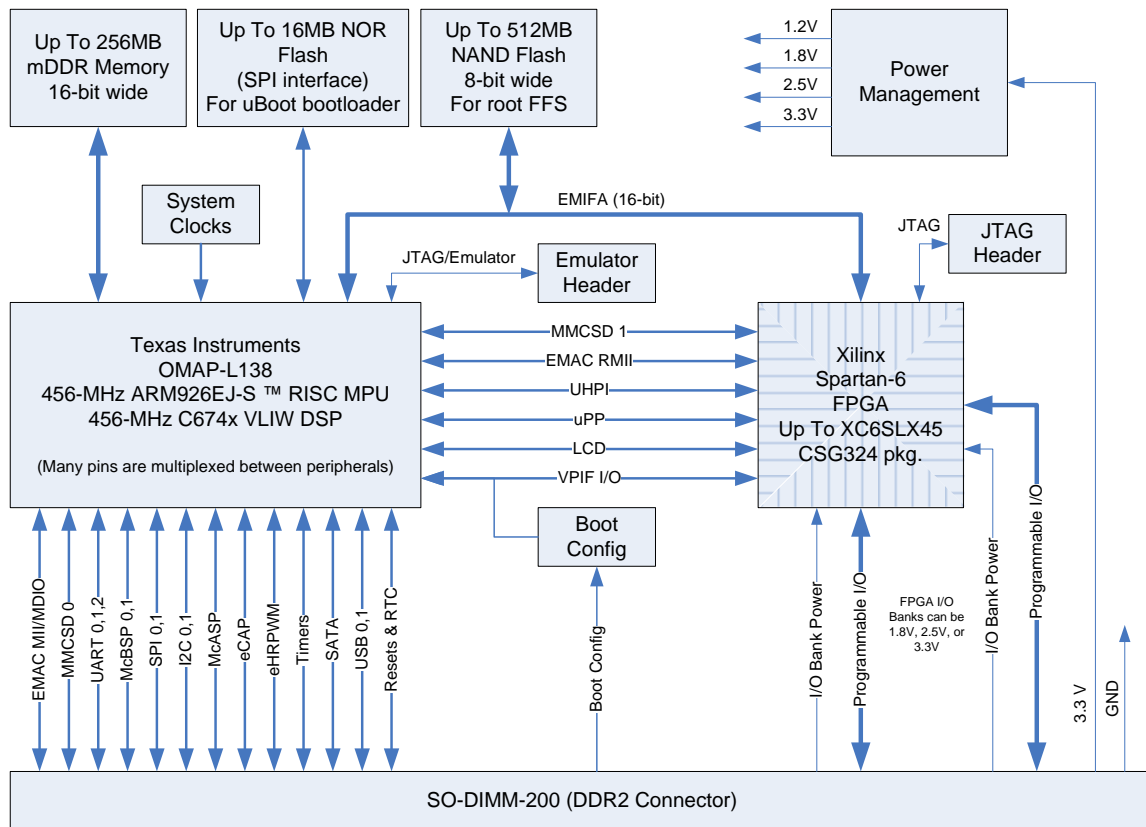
Up To 256MB mDDR Memory 16-bit wide

Up To 16MB NOR Flash (SPI interface) For uBoot bootloader

Up To 512MB NAND Flash 8-bit wide For root FFS

1.2V
1.8V
2.5V
3.3V

Power Management

System Clocks

EMIFA (16-bit)

JTAG

JTAG Header

JTAG/Emulator

Emulator Header

Texas Instruments
OMAP-L138
456-MHz ARM926EJ-S ™ RISC MPU
456-MHz C674x VLIW DSP

(Many pins are multiplexed between peripherals)

MMCSD 1
EMAC RMII
UHPI
uPP
LCD
VPIF I/O

Xilinx
Spartan-6
FPGA
Up To XC6SLX45
CSG324 pkg.

Boot Config

EMAC MII/MDIO
MMCSD 0
UART 0,1,2
McBSP 0,1
SPI 0,1
I2C 0,1
McASP
eCAP
eHRPWM
Timers
SATA
USB 0,1
Resets & RTC

Boot Config

I/O Bank Power
Programmable I/O

FPGA I/O Banks can be 1.8V, 2.5V, or 3.3V

I/O Bank Power
Programmable I/O

3.3 V
GND

SO-DIMM-200 (DDR2 Connector)